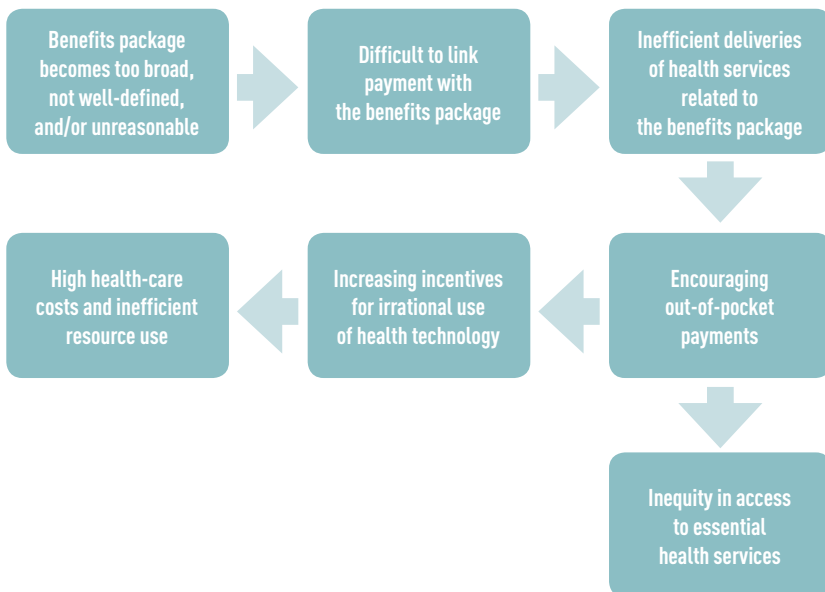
Benefits package becomes too broad, not well-defined, and/or unreasonable

Difficult to link payment with the benefits package

Inefficient deliveries of health services related to the benefits package

Encouraging out-of-pocket payments

Increasing incentives for irrational use of health technology

High health-care costs and inefficient resource use

Inequity in access to essential health services